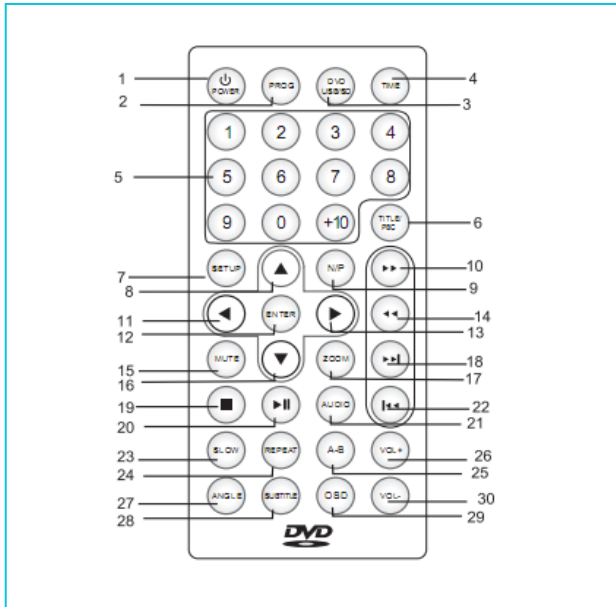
1 POWER
PROG
DVD USB/SD
TIME 4
2
3
1 2 3 4
5 5 6 7 8
9 0 +10
TITLE PBC 6
7 SETUP
N/P
10
8
9
11
ENTER
14
12
13
15 MUTE
ZOOM
18
16
17
19
AUDIO
22
20
21
23 SLOW
REPEAT
A-B
VOL+ 26
24
25
27 ANGLE
SUBTITLE
OSD
VOL- 30
28
29
DVD